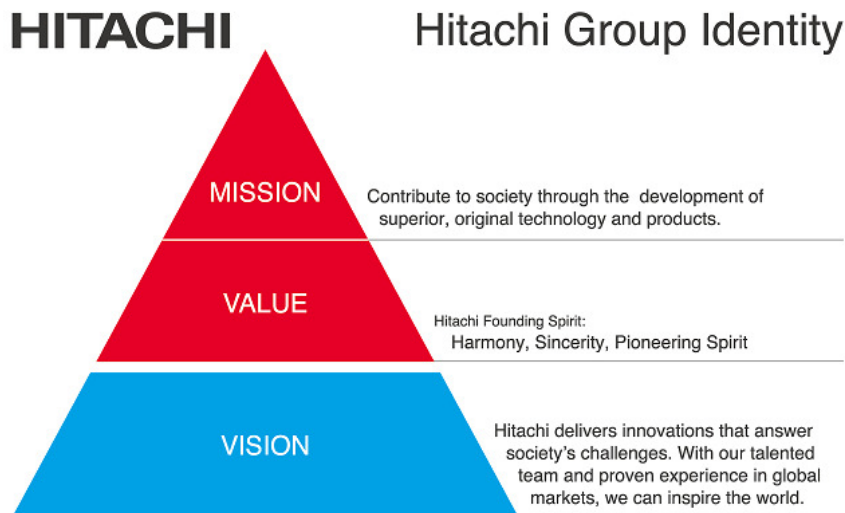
HITACHI

Hitachi Group Identity

MISSION

Contribute to society through the development of superior, original technology and products.

VALUE

Hitachi Founding Spirit:
Harmony, Sincerity, Pioneering Spirit

VISION

Hitachi delivers innovations that answer society's challenges. With our talented team and proven experience in global markets, we can inspire the world.